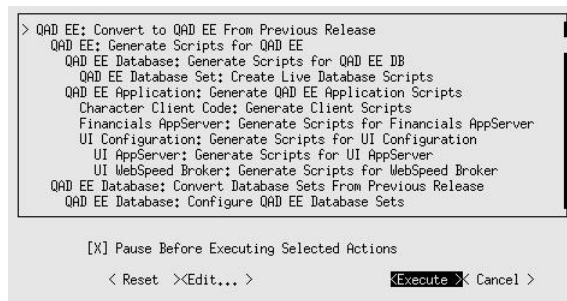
> QAD EE: Convert to QAD EE From Previous Release
QAD EE: Generate Scripts for QAD EE
QAD EE Database: Generate Scripts for QAD EE DB
QAD EE Database Set: Create Live Database Scripts
QAD EE Application: Generate QAD EE Application Scripts
Character Client Code: Generate Client Scripts
Financials AppServer: Generate Scripts for Financials AppServer
UI Configuration: Generate Scripts for UI Configuration
UI AppServer: Generate Scripts for UI AppServer
UI WebSpeed Broker: Generate Scripts for WebSpeed Broker
QAD EE Database: Convert Database Sets From Previous Release
QAD EE Database: Configure QAD EE Database Sets

[X] Pause Before Executing Selected Actions

< Reset >< Edit... > < Execute >< Cancel >